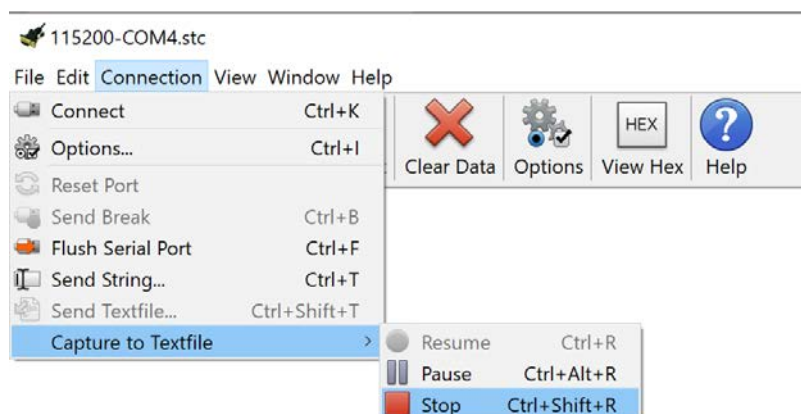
115200-COM4.stc

File Edit Connection View Window Help

Connect Ctrl+K
Options... Ctrl+I
Reset Port
Send Break Ctrl+B
Flush Serial Port Ctrl+F
Send String... Ctrl+T
Send Textfile... Ctrl+Shift+T
Capture to Textfile

Clear Data Options HEX View Hex Help

Resume Ctrl+R
Pause Ctrl+Alt+R
Stop Ctrl+Shift+R